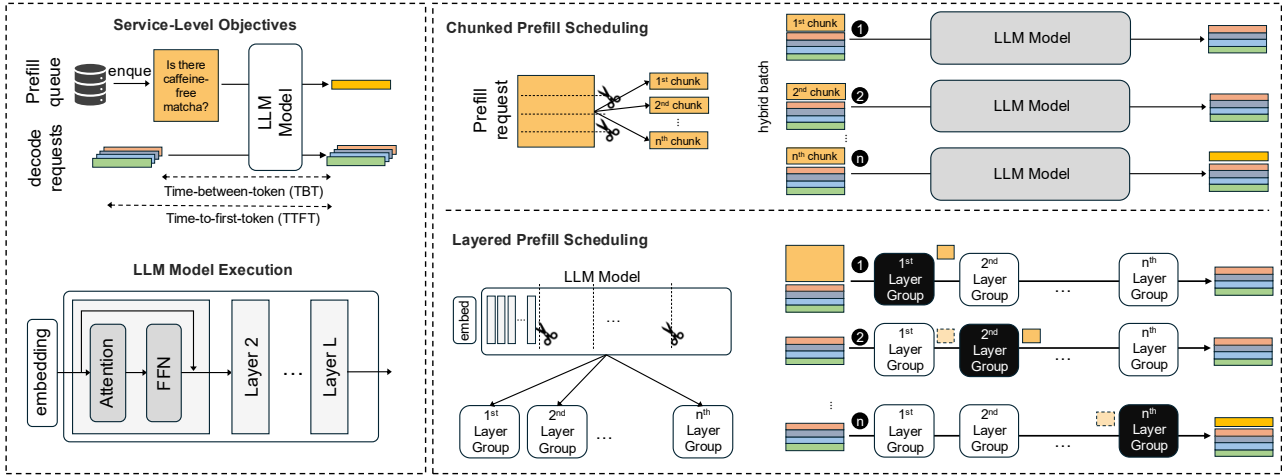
Service-Level Objectives

Prefill queue

enque

Is there caffeine-free matcha?

LLM Model

decode requests

Time-between-token (TBT)

Time-to-first-token (TTFT)

LLM Model Execution

embedding

Attention

FFN

Layer 2

...

Layer L

Chunked Prefill Scheduling

Prefill request

1st chunk

2nd chunk

⋮

nth chunk

hybrid batch

1st chunk

❶

LLM Model

2nd chunk

❷

LLM Model

⋮

nth chunk

n

LLM Model

Layered Prefill Scheduling

LLM Model

embed

...

...

1st Layer Group

2nd Layer Group

...

nth Layer Group

❶

1st Layer Group

2nd Layer Group

...

nth Layer Group

❷

1st Layer Group

2nd Layer Group

...

nth Layer Group

⋮

n

1st Layer Group

2nd Layer Group

...

nth Layer Group